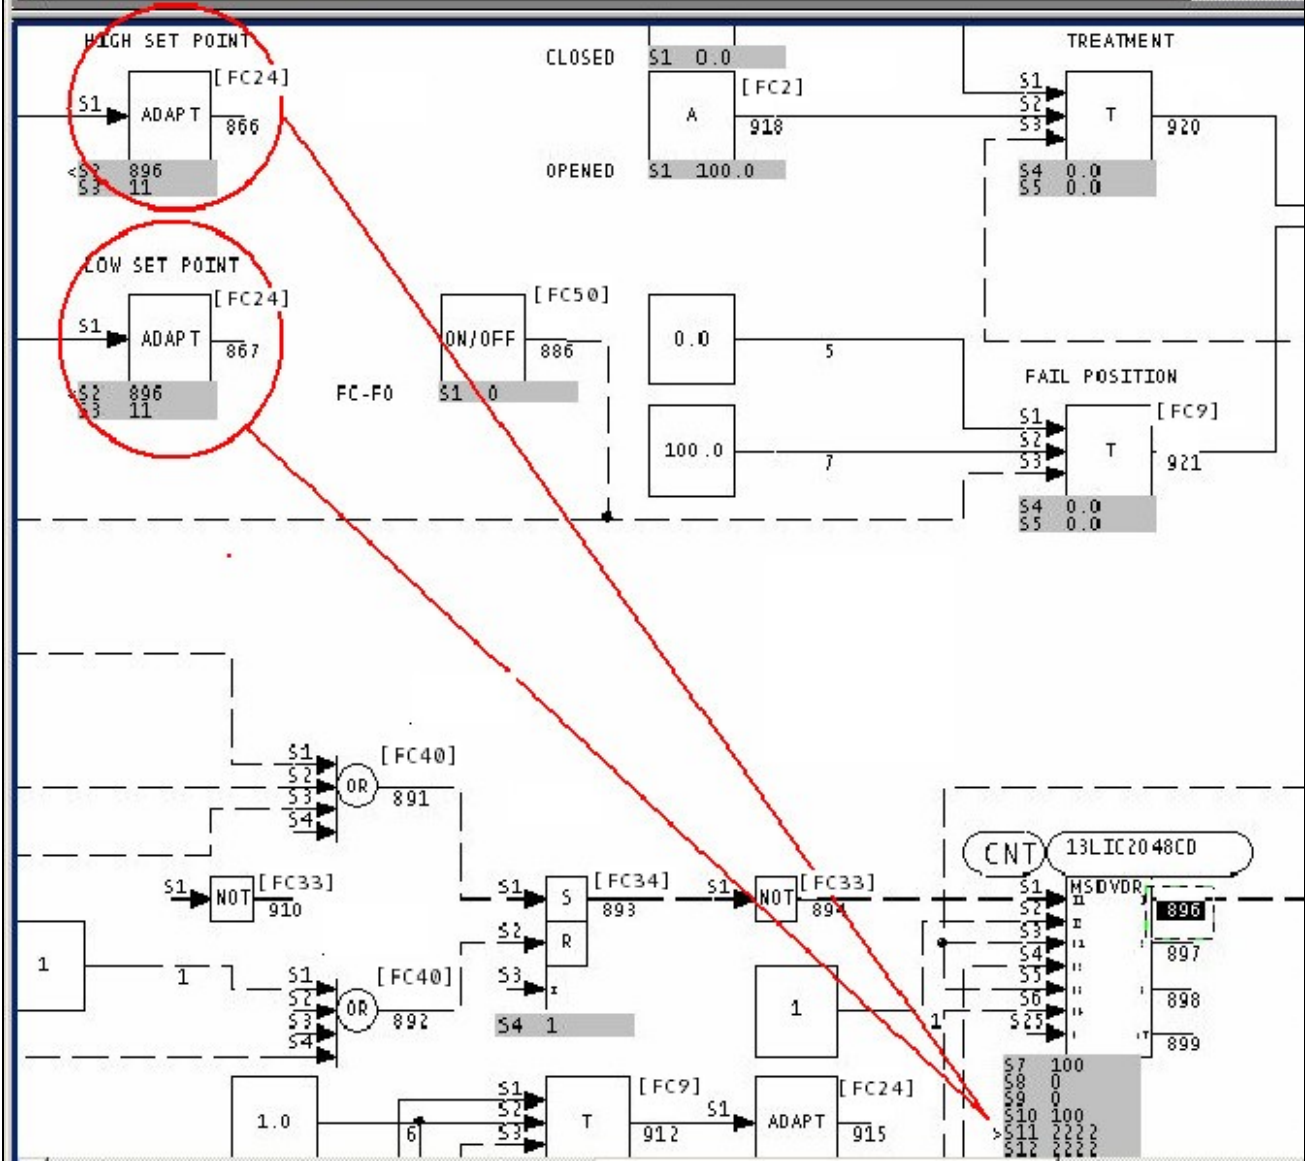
HIGH SET POINT
S1
ADAPT
[FC24]
866
<S2 896
S3 11

CLOSED
S1 0.0
A
[FC2]
918
OPENED
S1 100.0

TREATMENT
S1
S2
S3
T
920
S4 0.0
S5 0.0

LOW SET POINT
S1
ADAPT
[FC24]
867
<S2 896
S3 11

FC-F0
ON/OFF
[FC50]
886
S1 0

0.0
5
100.0
7

FAIL POSITION
S1
S2
S3
T
[FC9]
921
S4 0.0
S5 0.0

S1
S2
S3
S4
OR
[FC40]
891

S1
NOT
[FC33]
910

S1
S
[FC34]
893
S2
R
S3
S4 1

S1
NOT
[FC33]
894

CNT
13LIC2048CD
S1
S2
S3
S4
S5
S6
S25
MSDVDR
896
897
898
899
S7 100
S8 0
S9 0
S10 100
>S11 2222
S12 2222

1
1
S1
S2
S3
S4
OR
[FC40]
892

1
1

1.0
6
S1
S2
S3
T
[FC9]
912
S1
ADAPT
[FC24]
915